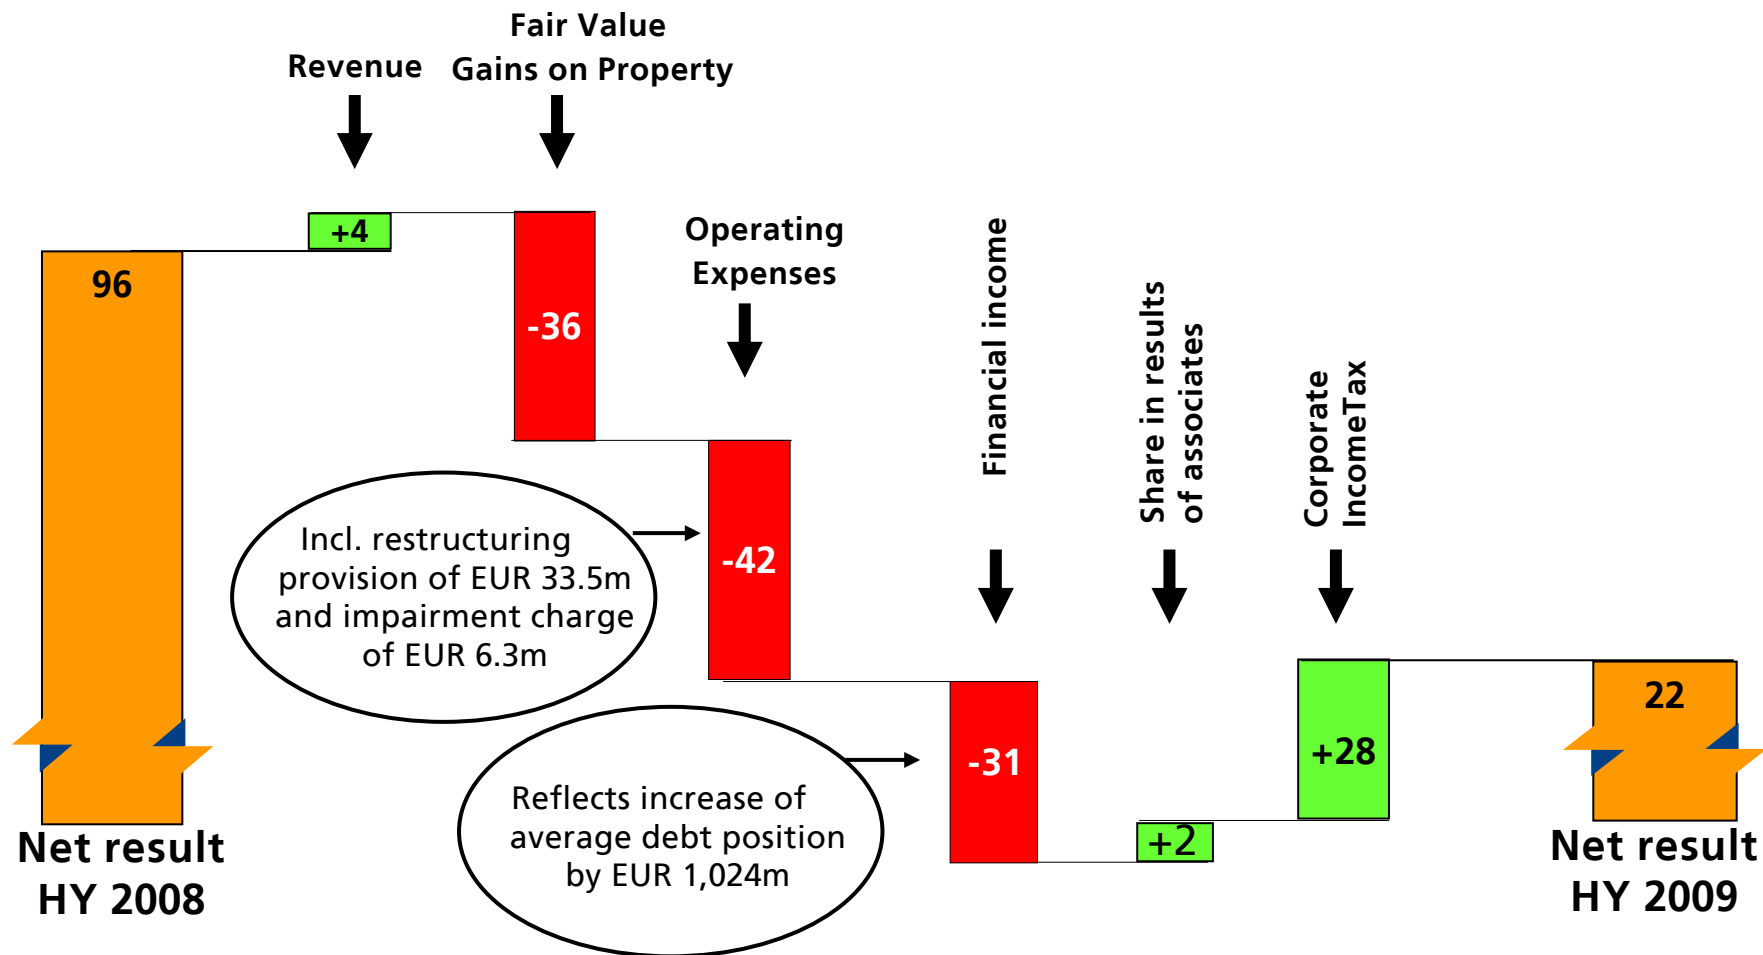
Revenue

Fair Value Gains on Property

+4

96

-36

Operating Expenses

Financial income

Share in results of associates

Corporate IncomeTax

Incl. restructuring provision of EUR 33.5m and impairment charge of EUR 6.3m

-42

-31

+28

22

Reflects increase of average debt position by EUR 1,024m

+2

Net result HY 2008

Net result HY 2009